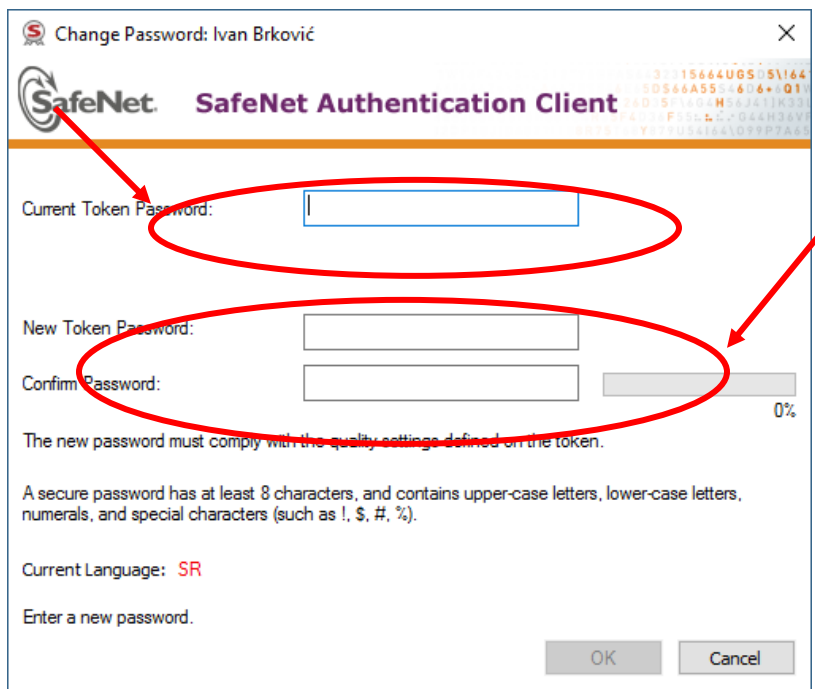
Change Password: Ivan Brković

SafeNet

SafeNet Authentication Client

Current Token Password:

New Token Password:

Confirm Password:

0%

The new password must comply with the quality settings defined on the token.

A secure password has at least 8 characters, and contains upper-case letters, lower-case letters, numerals, and special characters (such as !, $, #, %).

Current Language: SR

Enter a new password.

OK

Cancel